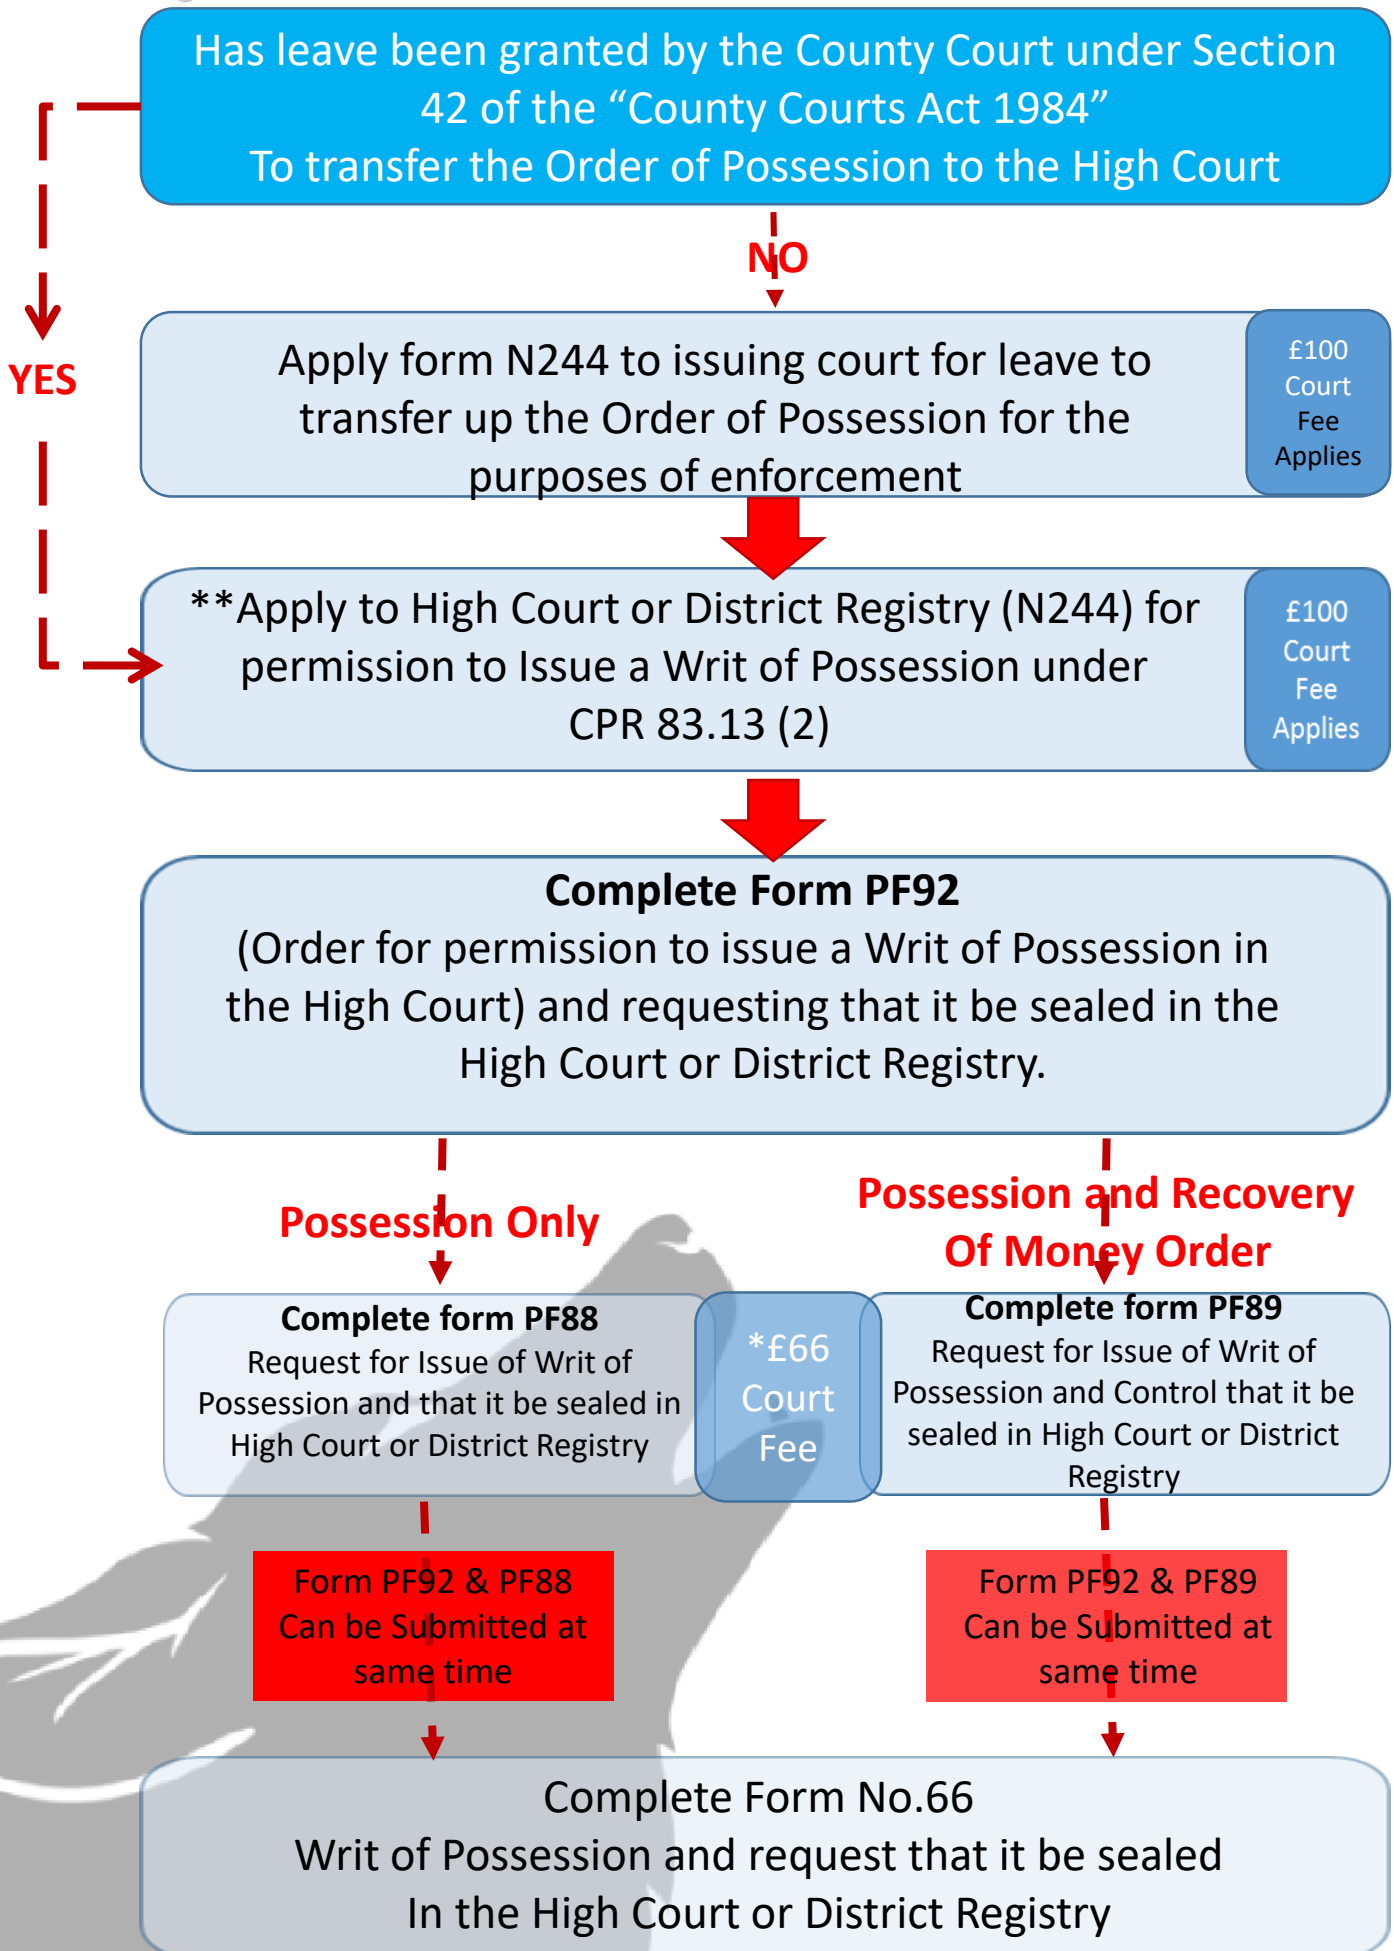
Has leave been granted by the County Court under Section 42 of the “County Courts Act 1984” To transfer the Order of Possession to the High Court

NO

YES

Apply form N244 to issuing court for leave to transfer up the Order of Possession for the purposes of enforcement

£100 Court Fee Applies

**Apply to High Court or District Registry (N244) for permission to Issue a Writ of Possession under CPR 83.13 (2)

£100 Court Fee Applies

Complete Form PF92
(Order for permission to issue a Writ of Possession in the High Court) and requesting that it be sealed in the High Court or District Registry.

Possession Only

Possession and Recovery Of Money Order

Complete form PF88
Request for Issue of Writ of Possession and that it be sealed in High Court or District Registry

*£66 Court Fee

Complete form PF89
Request for Issue of Writ of Possession and Control that it be sealed in High Court or District Registry

Form PF92 & PF88 Can be Submitted at same time

Form PF92 & PF89 Can be Submitted at same time

Complete Form No.66
Writ of Possession and request that it be sealed In the High Court or District Registry